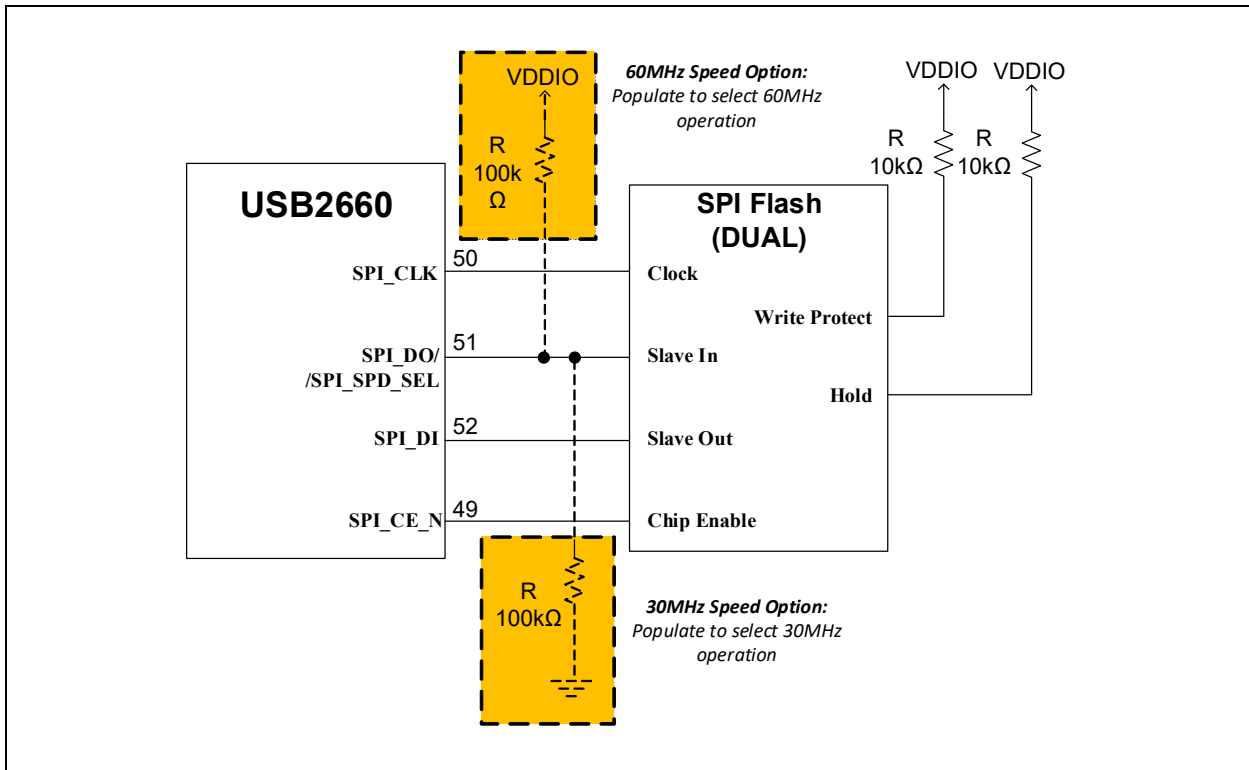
VDDIO

R
100k
Ω

60MHz Speed Option:
Populate to select 60MHz operation

VDDIO VDDIO

R
10kΩ

R
10kΩ

USB2660

SPI Flash
(DUAL)

50
SPI_CLK

Clock

Write Protect

51
SPI_DO/
/SPI_SPD_SEL

Slave In

Hold

52
SPI_DI

Slave Out

49
SPI_CE_N

Chip Enable

R
100kΩ

30MHz Speed Option:
Populate to select 30MHz operation